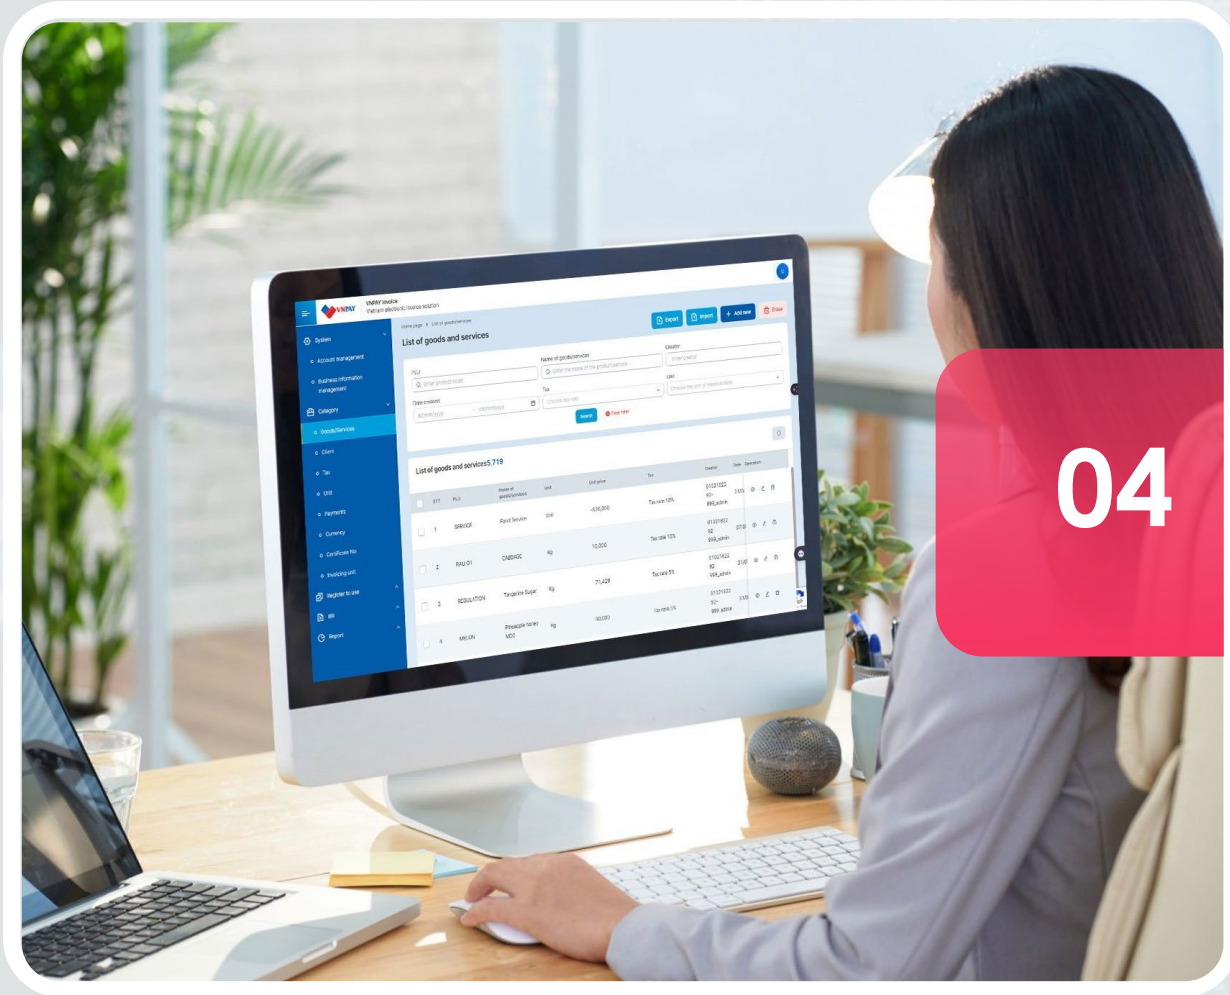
VNPAY

VNPAY Invoice
Vietnam electronic invoice solution

Home page > List of goods/services

List of goods and services

Export Import + Add new Erase

System
Account management
Business information management
Category
Goods/Services
Client
Tax
Unit
Payments
Currency
Certificate No
Invoicing unit
Register to use
Bill
Report

PLU
Enter product code
Name of goods/services
Enter the name of the product/service
Creator
Time created
Tax
Choose tax rate
Unit
Choose the unit of measurement
Search
Clear filter

List of goods and services5.719

| STT | PLU | Name of goods/services | Unit | Unit price | Tax | Creator | Date | Operation |
|---|---|---|---|---|---|---|---|---|
| 1 | SPRIOCE | Food Service | Unit | -536,000 | Tax rate 10% | 01321022 92-999_admin | 31/0 | |
| 2 | RAU 01 | CABBAGE | Kg | 10,000 | Tax rate 10% | 01321022 92 999_admin | 31/0 | |
| 3 | RESULUTION | Tangerine Sugar | Kg | 71,429 | Tax rate 5% | 01321022 92 999_admin | 31/0 | |
| 4 | MELON | Pineapple honey MD2 | Kg | 90,000 | Tax rate 5% | 01321022 92-999_admin | 31/0 | |

04